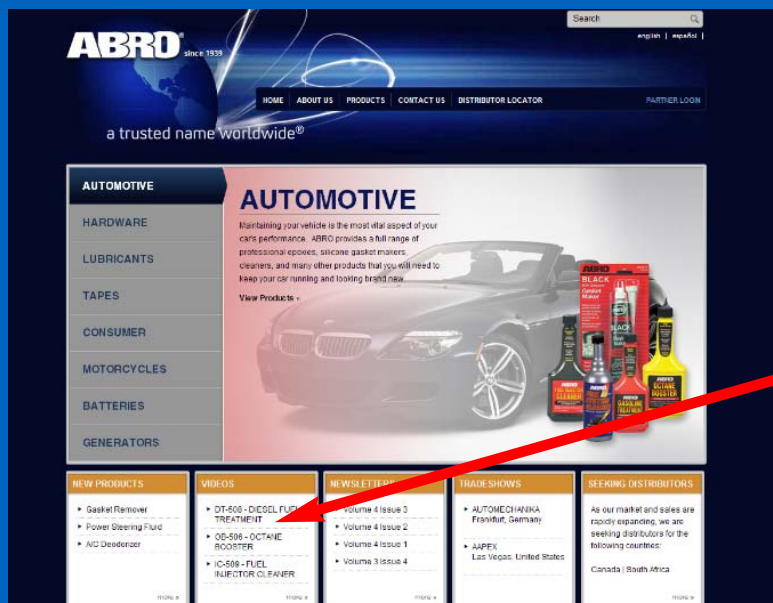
ABRO since 1939

Search

english | español |

HOME | ABOUT US | PRODUCTS | CONTACT US | DISTRIBUTOR LOCATOR

PARTNER LOGIN

a trusted name worldwide®

AUTOMOTIVE
HARDWARE
LUBRICANTS
TAPES
CONSUMER
MOTORCYCLES
BATTERIES
GENERATORS

AUTOMOTIVE

Maintaining your vehicle is the most vital aspect of your car's performance. ABRO provides a full range of professional epoxies, silicone gasket makers, cleaners, and many other products that you will need to keep your car running and looking brand new.

View Products »

ABRO BLACK Gasket Maker

OCTANE BOOSTER

GASOLINE TREATMENT

CLEANER

NEW PRODUCTS
• Gasket Remover
• Power Steering Fluid
• A/C Deodorizer
more »

VIDEOS
• DT-508 - DIESEL FUEL TREATMENT
• OB-508 - OCTANE BOOSTER
• IC-508 - FUEL INJECTOR CLEANER
more »

NEWSLETTERS
• Volume 4 Issue 3
• Volume 4 Issue 2
• Volume 4 Issue 1
• Volume 3 Issue 4
more »

TRADESHOWS
• AUTOMECHANIKA Frankfurt, Germany
• AAPEX Las Vegas, United States

SEEKING DISTRIBUTORS
As our market and sales are rapidly expanding, we are seeking distributors for the following countries:

Canada | South Africa
more »